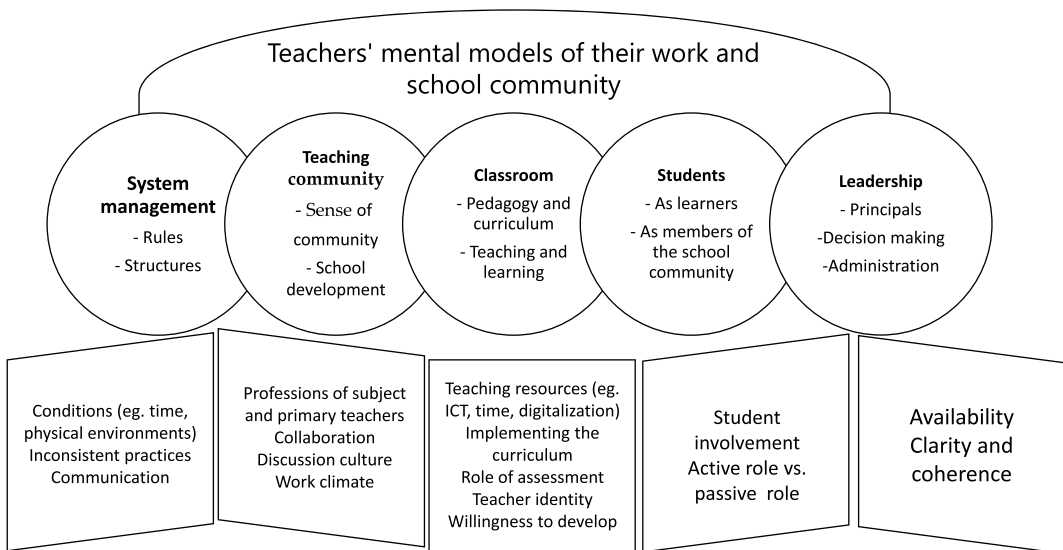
Teachers' mental models of their work and school community

System management
- Rules
- Structures

Teaching community
- Sense of community
- School development

Classroom
- Pedagogy and curriculum
- Teaching and learning

Students
- As learners
- As members of the school community

Leadership
- Principals
-Decision making
-Administration

Conditions (eg. time, physical environments)
Inconsistent practices
Communication

Professions of subject and primary teachers
Collaboration
Discussion culture
Work climate

Teaching resources (eg. ICT, time, digitalization)
Implementing the curriculum
Role of assessment
Teacher identity
Willingness to develop

Student involvement
Active role vs. passive role

Availability
Clarity and coherence